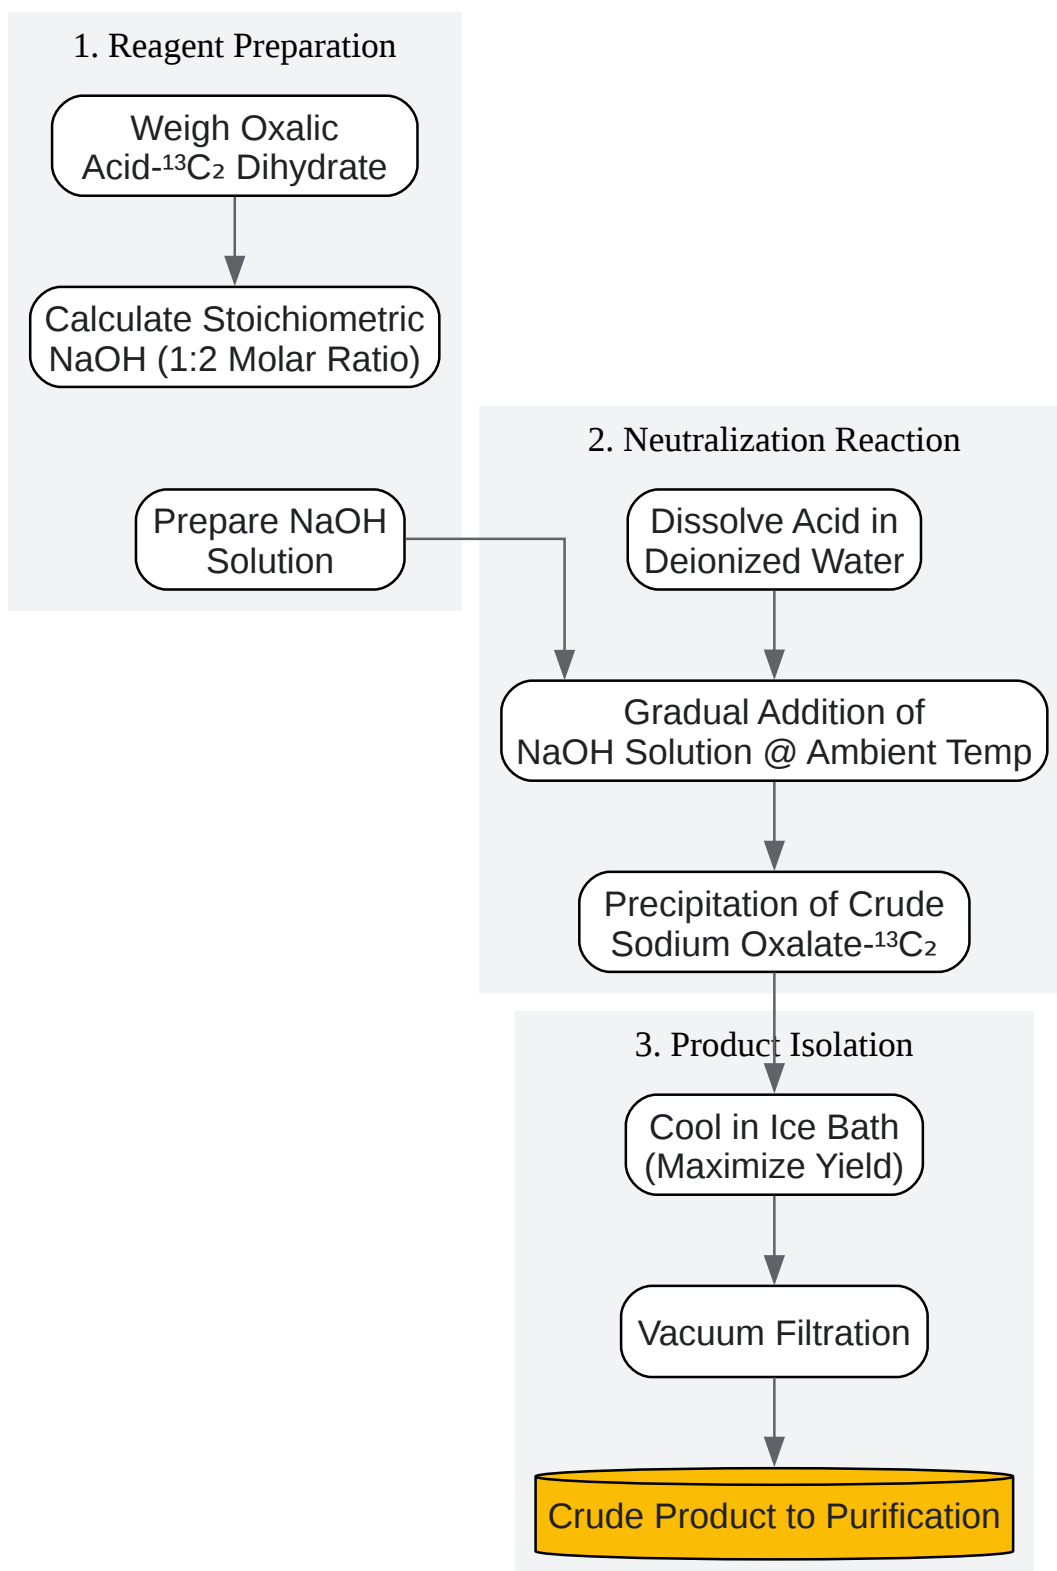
1. Reagent Preparation

Weigh Oxalic Acid-$^{13}C_2$ Dihydrate

Calculate Stoichiometric NaOH (1:2 Molar Ratio)

Prepare NaOH Solution

2. Neutralization Reaction

Dissolve Acid in Deionized Water

Gradual Addition of NaOH Solution @ Ambient Temp

Precipitation of Crude Sodium Oxalate-$^{13}C_2$

3. Product Isolation

Cool in Ice Bath (Maximize Yield)

Vacuum Filtration

Crude Product to Purification